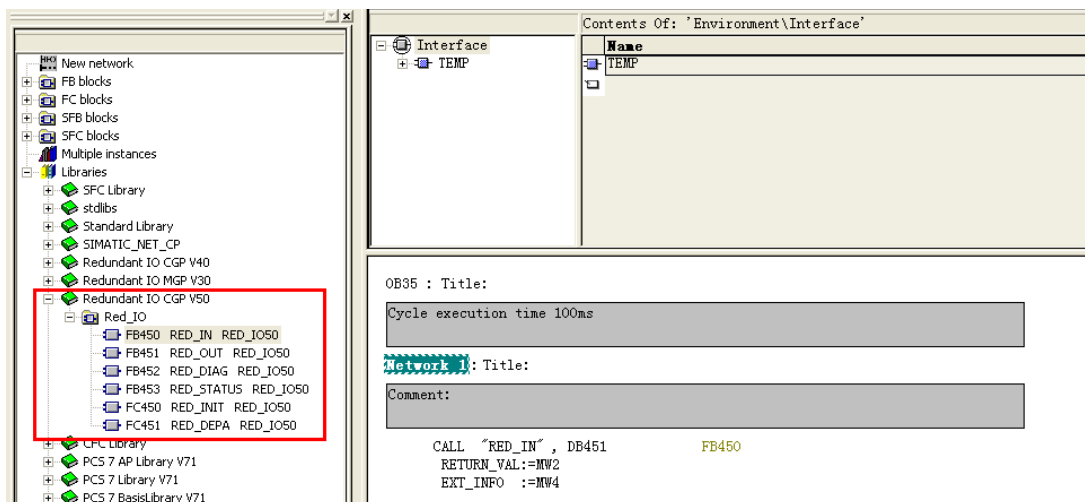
New network
FB blocks
FC blocks
SFB blocks
SFC blocks
Multiple instances
Libraries
SFC Library
stdlibs
Standard Library
SIMATIC_NET_CP
Redundant IO CGP V40
Redundant IO MGP V30
Redundant IO CGP V50
Red_IO
FB450 RED_IN RED_IO50
FB451 RED_OUT RED_IO50
FB452 RED_DIAG RED_IO50
FB453 RED_STATUS RED_IO50
FC450 RED_INIT RED_IO50
FC451 RED_DEPA RED_IO50
CFC Library
PCS 7 AP Library V71
PCS 7 Library V71
PCS 7 BasisLibrary V71

Interface
TEMP

Contents Of: 'Environment\Interface'

| Name |
|---|
| TEMP |

OB35 : Title:

Cycle execution time 100ms

Network 1: Title:

Comment:

CALL "RED_IN" , DB451 FB450
RETURN_VAL:=MW2
EXT_INFO :=MW4